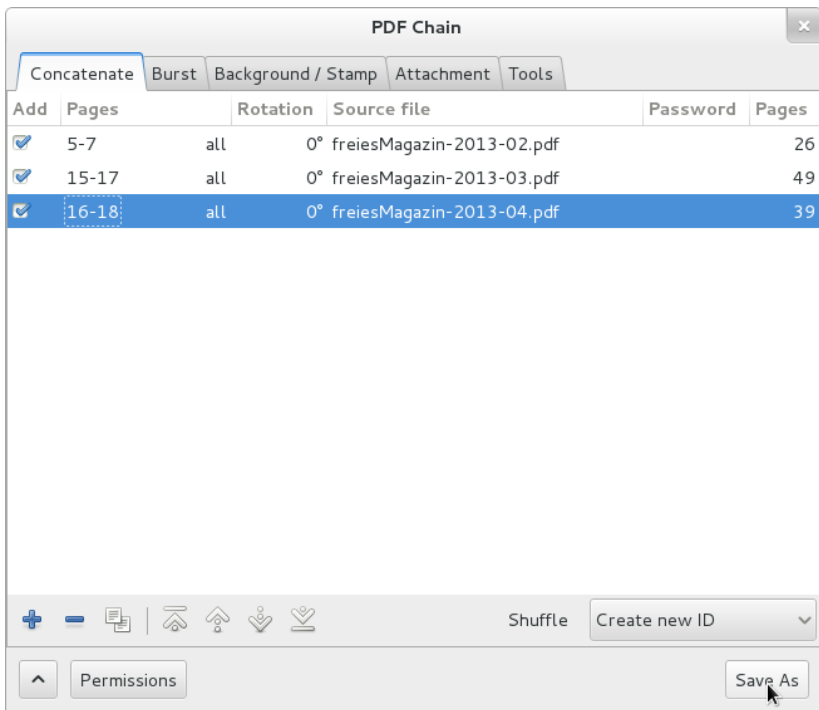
PDF Chain

Concatenate | Burst | Background / Stamp | Attachment | Tools

| Add | Pages | | Rotation | Source file | Password | Pages |
|---|---|---|---|---|---|---|
| ✓ | 5-7 | all | 0° | freiesMagazin-2013-02.pdf | | 26 |
| ✓ | 15-17 | all | 0° | freiesMagazin-2013-03.pdf | | 49 |
| ✓ | 16-18 | all | 0° | freiesMagazin-2013-04.pdf | | 39 |

Shuffle Create new ID

Permissions

Save As